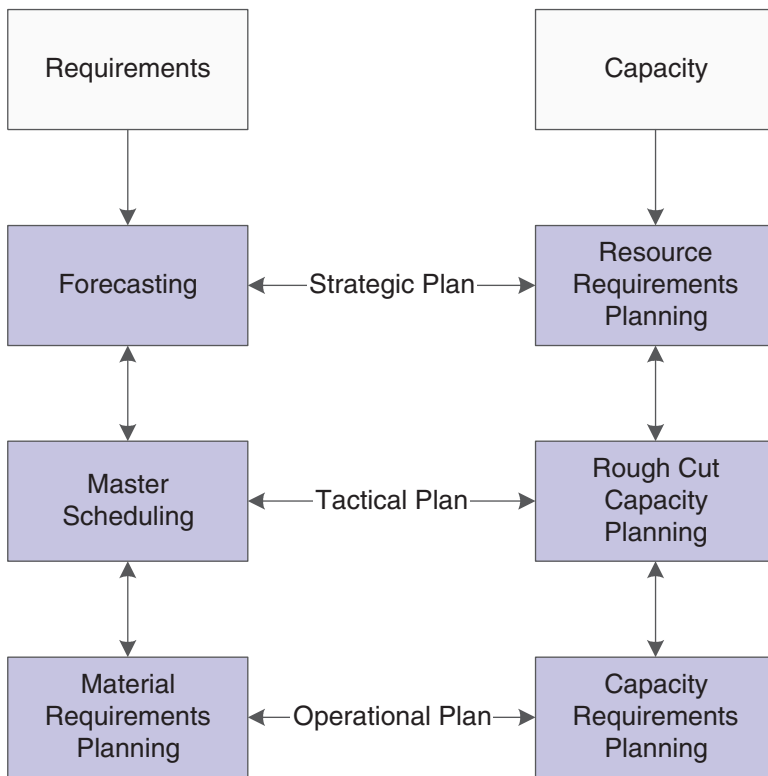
Requirements

Capacity

Forecasting

Strategic Plan

Resource Requirements Planning

Master Scheduling

Tactical Plan

Rough Cut Capacity Planning

Material Requirements Planning

Operational Plan

Capacity Requirements Planning